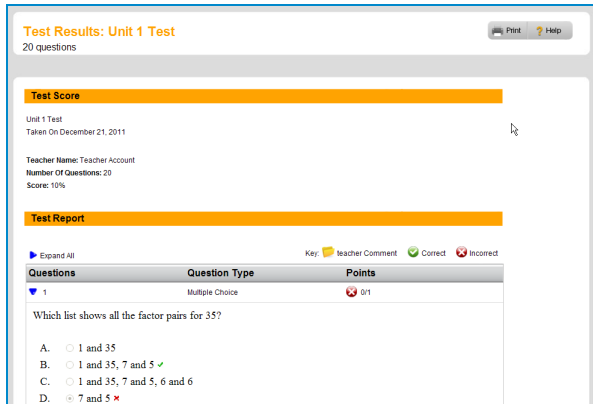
Test Results: Unit 1 Test
20 questions

Print Help

Test Score

Unit 1 Test
Taken On December 21, 2011

Teacher Name: Teacher Account
Number Of Questions: 20
Score: 10%

Test Report

Expand All

Key: teacher Comment Correct Incorrect

| Questions | Question Type | Points |
|---|---|---|
| 1 | Multiple Choice | 0/1 |

Which list shows all the factor pairs for 35?

A. 1 and 35
B. 1 and 35, 7 and 5 ✓
C. 1 and 35, 7 and 5, 6 and 6
D. 7 and 5 ✗